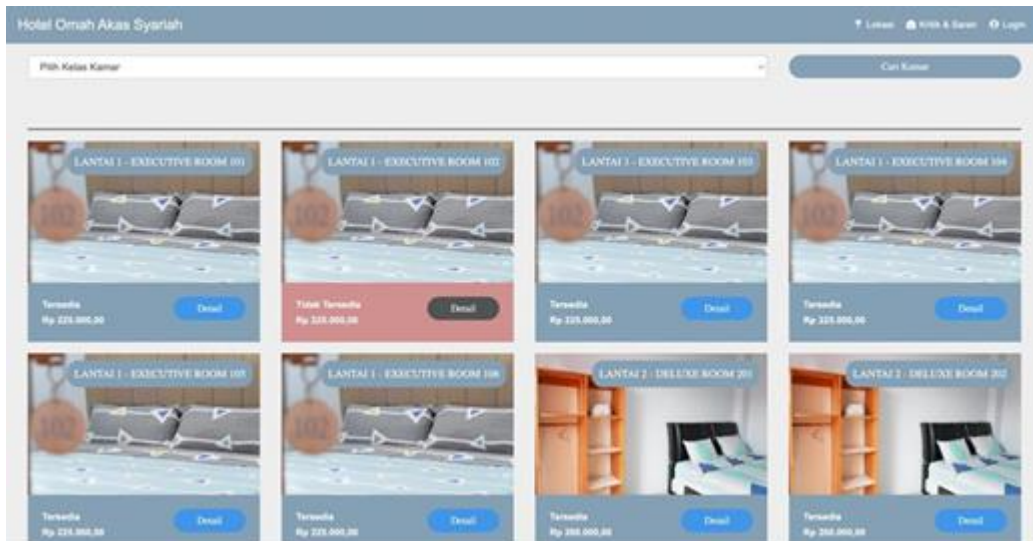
Hotel Omah Akas Syariah

Lokasi Kritik & Saran Login

Pilih Kelas Kamar

Cari Kamar

LANTAI 1 - EXECUTIVE ROOM 101

102

Tersedia
Rp 225.000,00

Detail

LANTAI 1 - EXECUTIVE ROOM 102

102

Tidak Tersedia
Rp 225.000,00

Detail

LANTAI 1 - EXECUTIVE ROOM 103

102

Tersedia
Rp 225.000,00

Detail

LANTAI 1 - EXECUTIVE ROOM 104

102

Tersedia
Rp 225.000,00

Detail

LANTAI 1 - EXECUTIVE ROOM 105

102

Tersedia
Rp 225.000,00

Detail

LANTAI 1 - EXECUTIVE ROOM 106

102

Tersedia
Rp 225.000,00

Detail

LANTAI 2 - DELUXE ROOM 201

Tersedia
Rp 200.000,00

Detail

LANTAI 2 - DELUXE ROOM 202

Tersedia
Rp 200.000,00

Detail